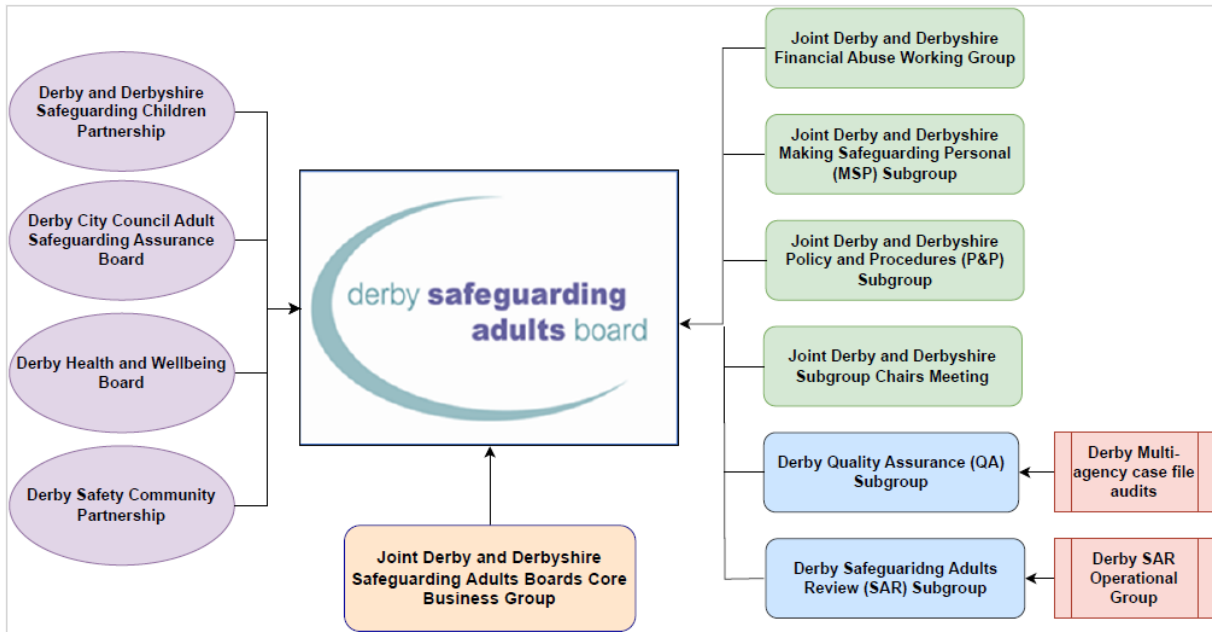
Derby and Derbyshire Safeguarding Children Partnership

Derby City Council Adult Safeguarding Assurance Board

Derby Health and Wellbeing Board

Derby Safety Community Partnership

derby safeguarding adults board

Joint Derby and Derbyshire Safeguarding Adults Boards Core Business Group

Joint Derby and Derbyshire Financial Abuse Working Group

Joint Derby and Derbyshire Making Safeguarding Personal (MSP) Subgroup

Joint Derby and Derbyshire Policy and Procedures (P&P) Subgroup

Joint Derby and Derbyshire Subgroup Chairs Meeting

Derby Quality Assurance (QA) Subgroup

Derby Multi-agency case file audits

Derby Safeguaridng Adults Review (SAR) Subgroup

Derby SAR Operational Group